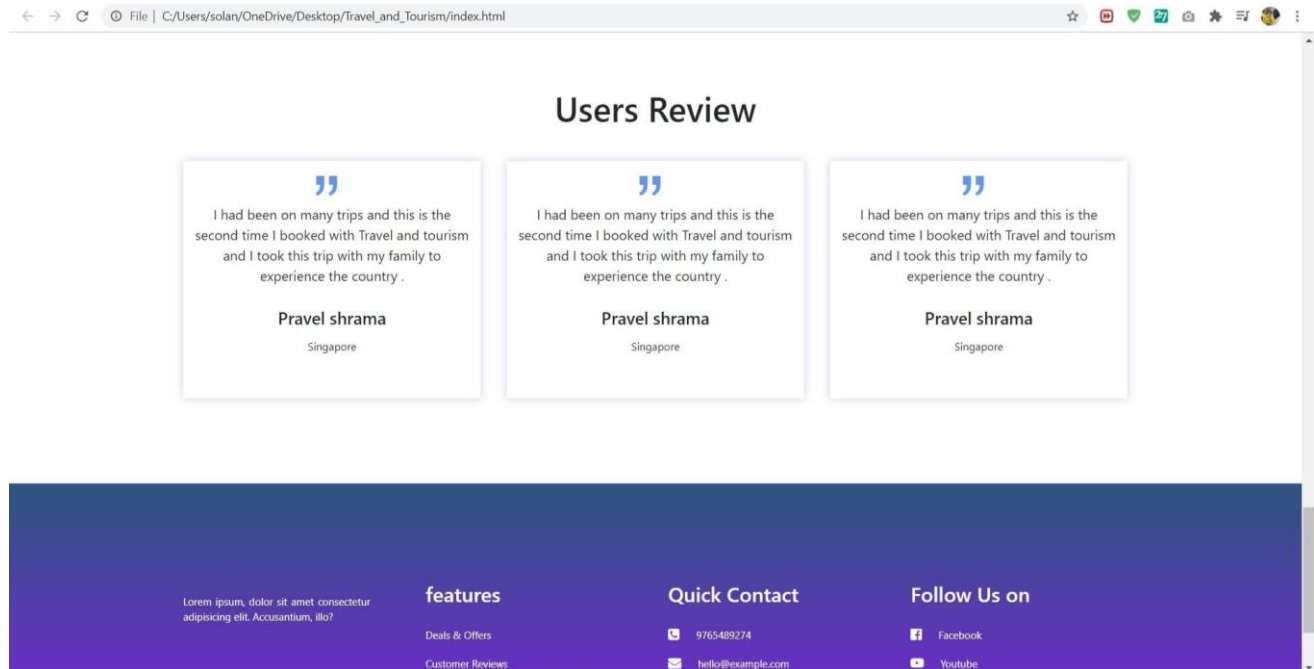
File | C:/Users/solan/OneDrive/Desktop/Travel_and_Tourism/index.html

27

Users Review

I had been on many trips and this is the second time I booked with Travel and tourism and I took this trip with my family to experience the country .

Pravel shrama

Singapore

I had been on many trips and this is the second time I booked with Travel and tourism and I took this trip with my family to experience the country .

Pravel shrama

Singapore

I had been on many trips and this is the second time I booked with Travel and tourism and I took this trip with my family to experience the country .

Pravel shrama

Singapore

Lorem ipsum, dolor sit amet consectetur adipisicing elit. Accusantium, illo?

features

Deals & Offers

Customer Reviews

Quick Contact

9765489274

hello@example.com

Follow Us on

Facebook

Youtube